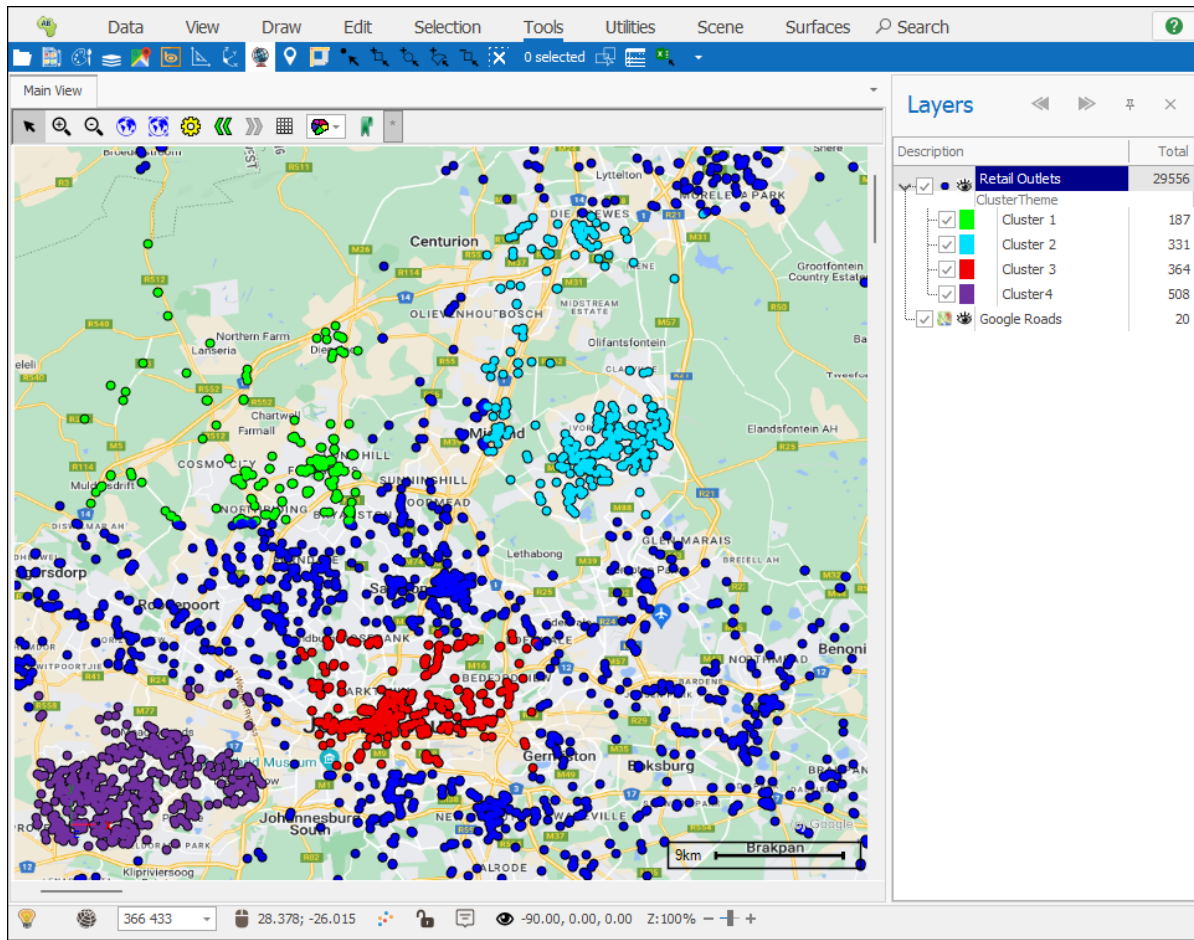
Data View Draw Edit Selection Tools Utilities Scene Surfaces Search

0 selected

Main View

Layers

| Description | Total |
|---|---|
| Retail Outlets | 29556 |
| ClusterTheme | |
| Cluster 1 | 187 |
| Cluster 2 | 331 |
| Cluster 3 | 364 |
| Cluster4 | 508 |
| Google Roads | 20 |

Lyttelton
Centurion
Grootfontein Country Estate
Northern Farm
Lanseria
OLIEVENHOUTBOSCH
MIDSTREAM ESTATE
Olifantsfontein
Chartwell
Farmall
Midrand
Elandsfontein AH
COSMO CITY
SUNNINGHILL
Muldersdrift
Lethabong
GLEN MARAIS
Roodepoort
Benoni
Germiston
Boksburg
Johannesburg South
Kliprviersoog
Brakpan
9km
Google

366 433
28.378; -26.015
-90.00, 0.00, 0.00
Z:100%